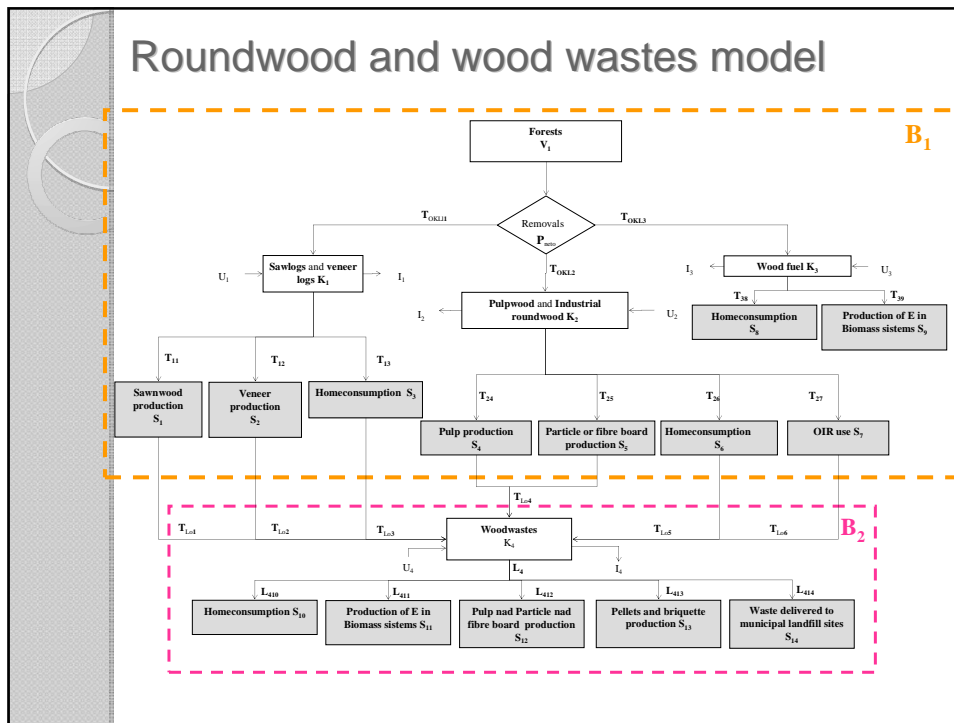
Roundwood and wood wastes model

$B_1$

Forests $V_1$

Removals $P_{neto}$

$T_{OKL1}$

$T_{OKL3}$

$T_{OKL2}$

$U_1$

Sawlogs and veneer logs $K_1$

$I_1$

$I_3$

Wood fuel $K_3$

$U_3$

$I_2$

Pulpwood and Industrial roundwood $K_2$

$U_2$

$T_{38}$

$T_{39}$

Homeconsumption $S_8$

Production of E in Biomass sistems $S_9$

$T_{11}$

$T_{12}$

$T_{13}$

Sawnwood production $S_1$

Veneer production $S_2$

Homeconsumption $S_3$

$T_{24}$

$T_{25}$

$T_{26}$

$T_{27}$

Pulp production $S_4$

Particle or fibre board production $S_5$

Homeconsumption $S_6$

OIR use $S_7$

$T_{Lo4}$

$T_{Lo1}$

$T_{Lo2}$

$T_{Lo3}$

Woodwastes $K_4$

$T_{Lo5}$

$T_{Lo6}$

$B_2$

$U_4$

$L_4$

$I_4$

$L_{410}$

$L_{411}$

$L_{412}$

$L_{413}$

$L_{414}$

Homeconsumption $S_{10}$

Production of E in Biomass sistems $S_{11}$

Pulp nad Particle nad fibre board production $S_{12}$

Pellets and briquette production $S_{13}$

Waste delivered to municipal landfill sites $S_{14}$